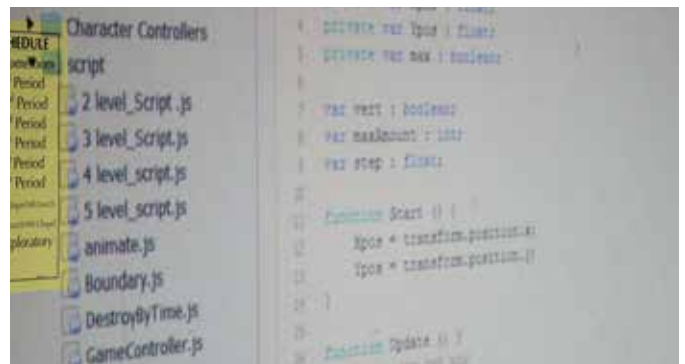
HEDULE
Period
Period
Period
Period
Period
Period
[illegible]
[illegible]
ploratory

Character Controllers
script
2 level_Script .js
3 level_Script.js
4 level_script.js
5 level_script.js
animate.js
Boundary.js
DestroyByTime.js
GameController.js

4 private var Ypos : float;
5 private var max : boolean;

7 var vert : boolean;
8 var maxAmount : int;
9 var step : float;

11 function Start () {
12 Xpos = transform.position.x;
13 Ypos = transform.position.y;
14 }

16 function Update () {